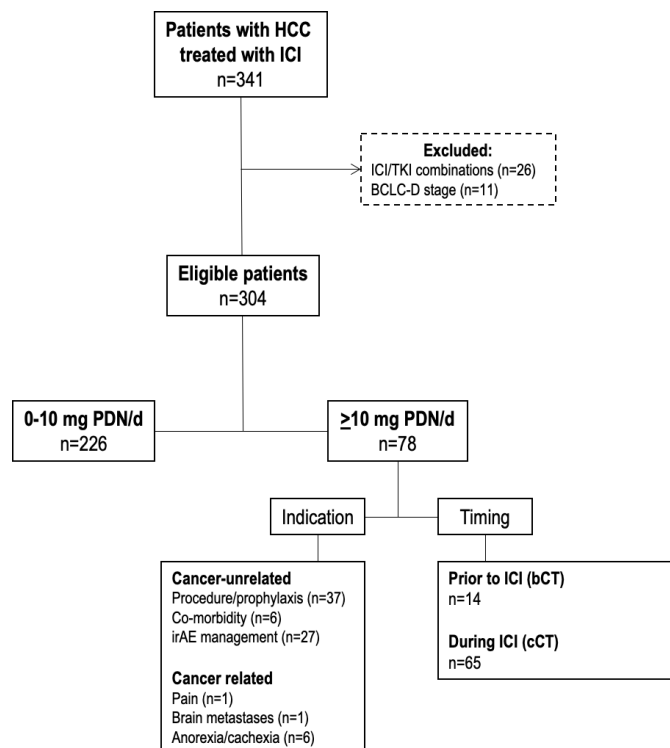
**Patients with HCC treated with ICI**
n=341

**Excluded:**
ICI/TKI combinations (n=26)
BCLC-D stage (n=11)

**Eligible patients**
n=304

**0-10 mg PDN/d**
n=226

**≥10 mg PDN/d**
n=78

Indication

Timing

**Cancer-unrelated**
Procedure/prophylaxis (n=37)
Co-morbidity (n=6)
irAE management (n=27)

**Cancer related**
Pain (n=1)
Brain metastases (n=1)
Anorexia/cachexia (n=6)

**Prior to ICI (bCT)**
n=14

**During ICI (cCT)**
n=65